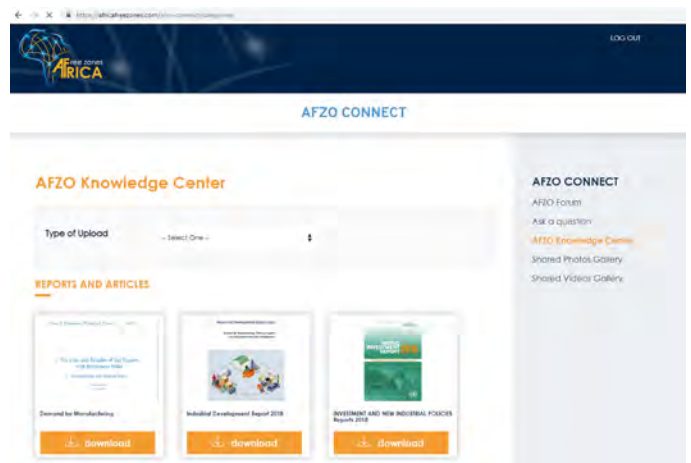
https://africafreezones.com/afzo-connect/knowledge-center

Free Zones AFRICA

LOG OUT

AFZO CONNECT

AFZO Knowledge Center

Type of Upload

-- Select One --

REPORTS AND ARTICLES

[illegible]

Demand for Microfactoring

download

Industrial Development Report 2018

download

WORLD INVESTMENT REPORT 2018

INVESTMENT AND NEW INDUSTRIAL POLICIES Report 2018

download

AFZO CONNECT

AFZO Forum

Ask a question

AFZO Knowledge Center

Shared Photos Gallery

Shared Videos Gallery